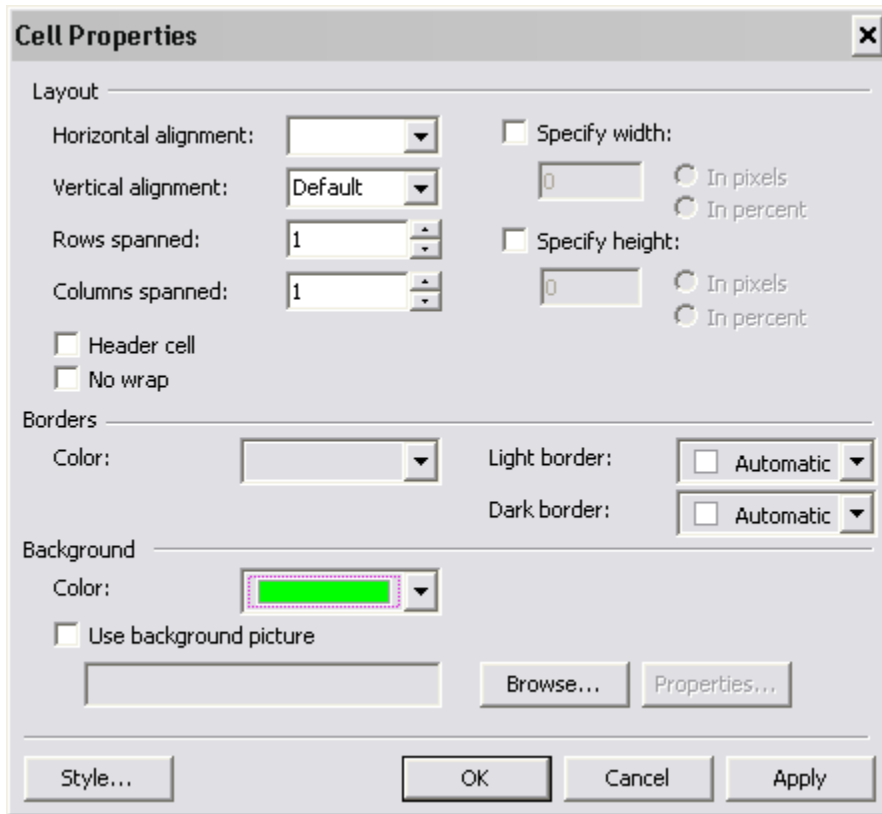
Cell Properties ×

Layout

Horizontal alignment:

Vertical alignment: Default

Rows spanned: 1

Columns spanned: 1

Header cell

No wrap

Specify width:

0

In pixels

In percent

Specify height:

0

In pixels

In percent

Borders

Color:

Light border: Automatic

Dark border: Automatic

Background

Color:

Use background picture

Browse...

Properties...

Style...

OK

Cancel

Apply